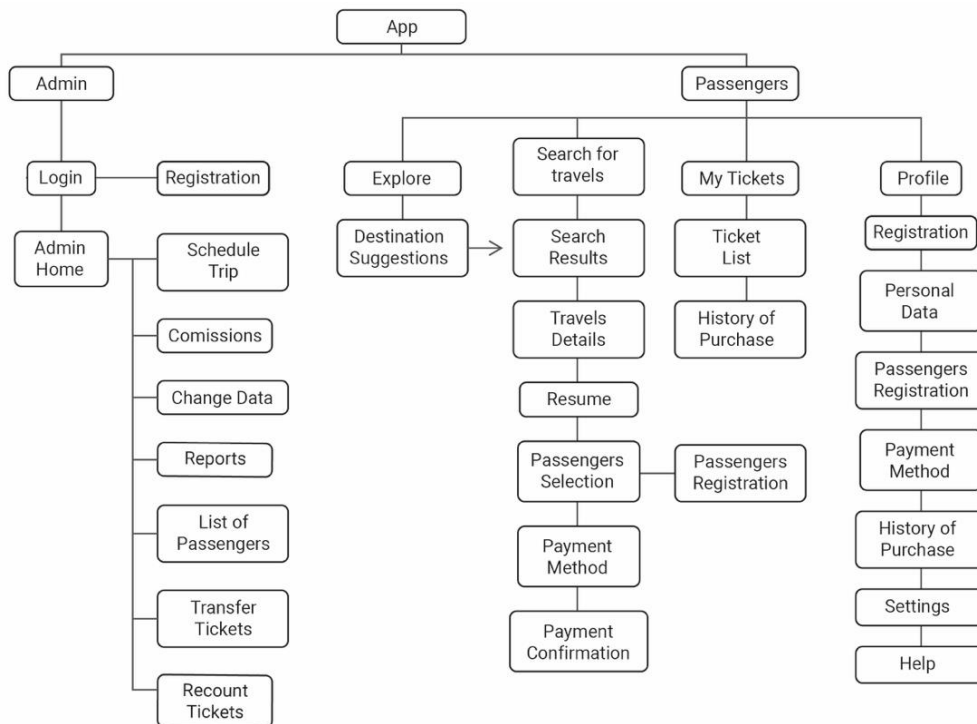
App

Admin

Login

Registration

Admin Home

Schedule Trip

Comissions

Change Data

Reports

List of Passengers

Transfer Tickets

Recount Tickets

Passengers

Explore

Destination Suggestions

Search for travels

Search Results

Travels Details

Resume

Passengers Selection

Passengers Registration

Payment Method

Payment Confirmation

My Tickets

Ticket List

History of Purchase

Profile

Registration

Personal Data

Passengers Registration

Payment Method

History of Purchase

Settings

Help